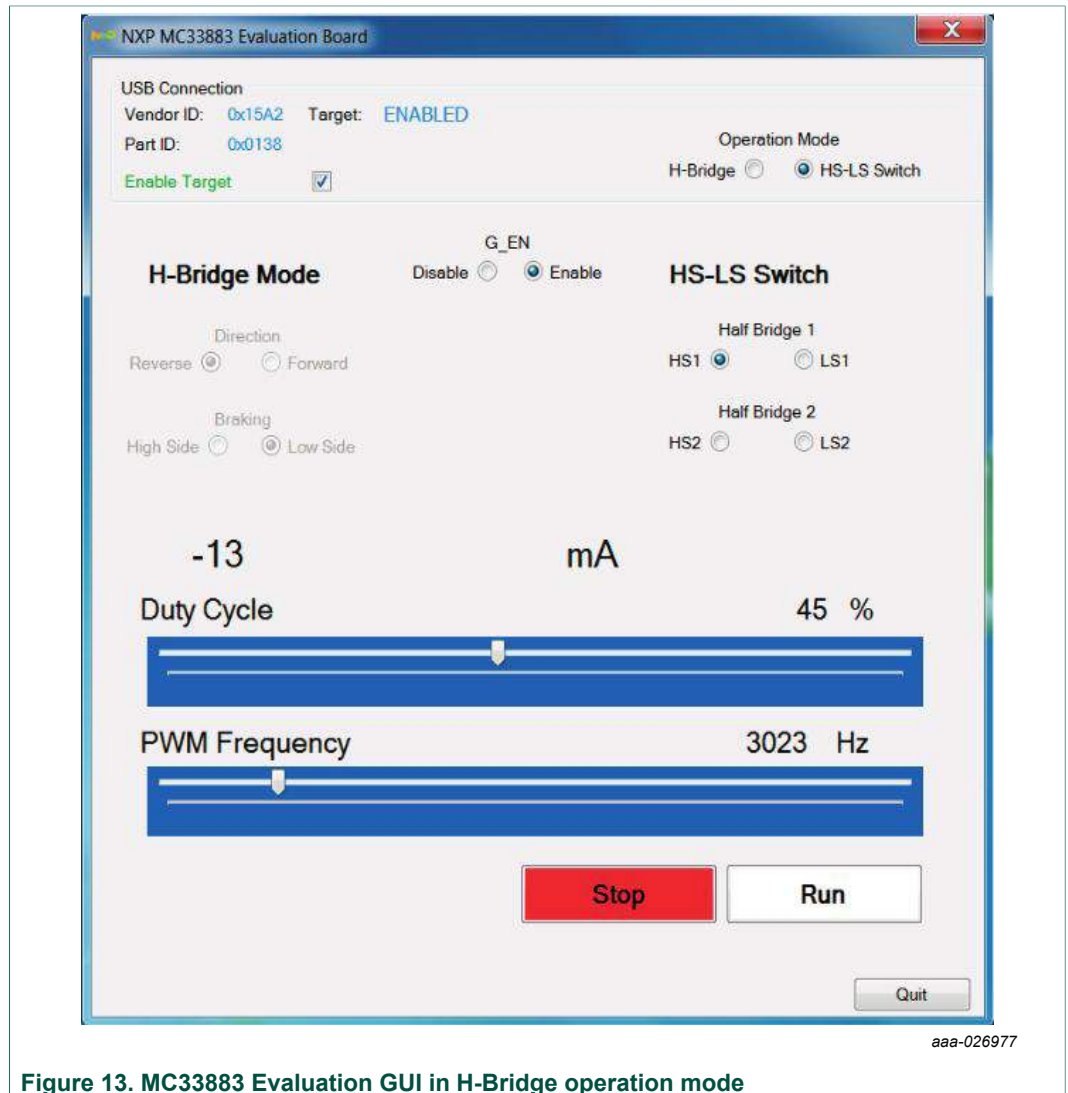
NXP MC33883 Evaluation Board

X

USB Connection

Vendor ID: 0x15A2 Target: ENABLED

Part ID: 0x0138

Enable Target

Operation Mode

H-Bridge HS-LS Switch

G_EN

Disable Enable

H-Bridge Mode

HS-LS Switch

Direction

Reverse Forward

Braking

High Side Low Side

Half Bridge 1

HS1 LS1

Half Bridge 2

HS2 LS2

-13

mA

Duty Cycle

45 %

PWM Frequency

3023 Hz

Stop

Run

Quit

aaa-026977

Figure 13. MC33883 Evaluation GUI in H-Bridge operation mode